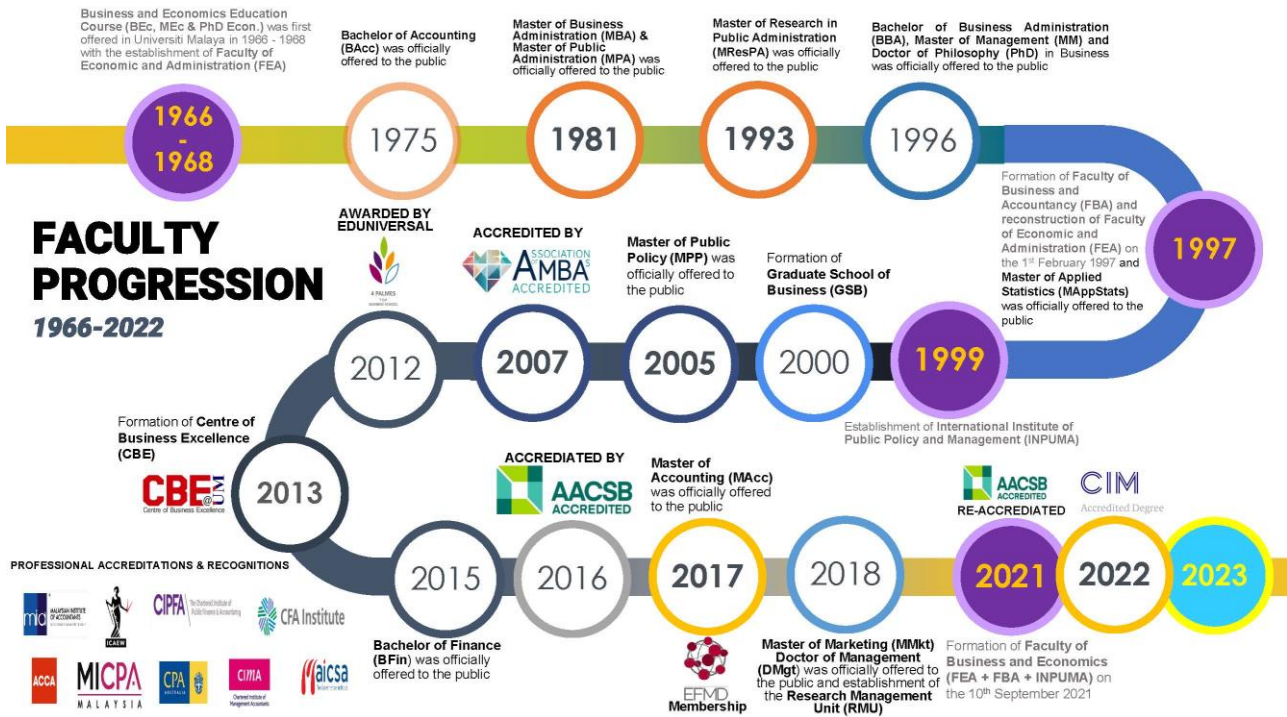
Business and Economics Education Course (BEc, MEc & PhD Econ.) was first offered in Universiti Malaya in 1966 - 1968 with the establishment of Faculty of Economic and Administration (FEA)

1966 - 1968

Bachelor of Accounting (BAcc) was officially offered to the public

1975

Master of Business Administration (MBA) & Master of Public Administration (MPA) was officially offered to the public

1981

Master of Research in Public Administration (MResPA) was officially offered to the public

1993

Bachelor of Business Administration (BBA), Master of Management (MM) and Doctor of Philosophy (PhD) in Business was officially offered to the public

1996

Formation of Faculty of Business and Accountancy (FBA) and reconstruction of Faculty of Economic and Administration (FEA) on the 1st February 1997 and Master of Applied Statistics (MAppStats) was officially offered to the public

1997

FACULTY PROGRESSION
1966-2022

AWARDED BY EDUNIVERSAL

4 PALMES

2012

ACCREDITED BY

ASSOCIATION AMBA ACCREDITED

2007

Master of Public Policy (MPP) was officially offered to the public

2005

Formation of Graduate School of Business (GSB)

2000

1999

Establishment of International Institute of Public Policy and Management (INPUMA)

Formation of Centre of Business Excellence (CBE)

CBE@UM
Centre of Business Excellence

2013

ACCREDIATED BY

AACSB ACCREDITED

Master of Accounting (MAcc) was officially offered to the public

AACSB ACCREDITED
RE-ACCREDIATED

CIM
Accredited Degree

PROFESSIONAL ACCREDITATIONS & RECOGNITIONS

mia MALAYSIAN INSTITUTE OF ACCOUNTANTS

ICAEW

CIPFA The Chartered Institute of Public Finance & Accountancy

CFA Institute

ACCA

MICPA MALAYSIA

CPA AUSTRALIA

CIMA Chartered Institute of Management Accountants

aicsa

2015

2016

2017

2018

2021

2022

2023

Bachelor of Finance (BFin) was officially offered to the public

EFMD Membership

Master of Marketing (MMkt) Doctor of Management (DMgt) was officially offered to the public and establishment of the Research Management Unit (RMU)

Formation of Faculty of Business and Economics (FEA + FBA + INPUMA) on the 10th September 2021